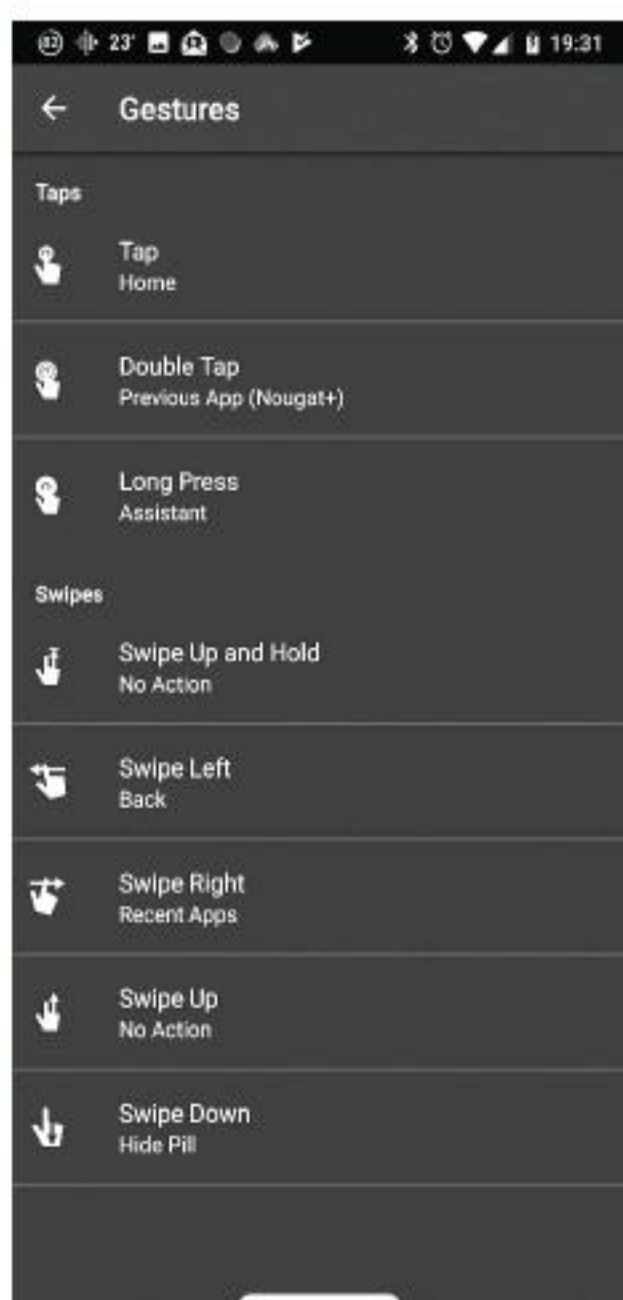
82 23' 19:31

←

Gestures

Taps

Tap
Home

Double Tap
Previous App (Nougat+)

Long Press
Assistant

Swipes

Swipe Up and Hold
No Action

Swipe Left
Back

Swipe Right
Recent Apps

Swipe Up
No Action

Swipe Down
Hide Pill